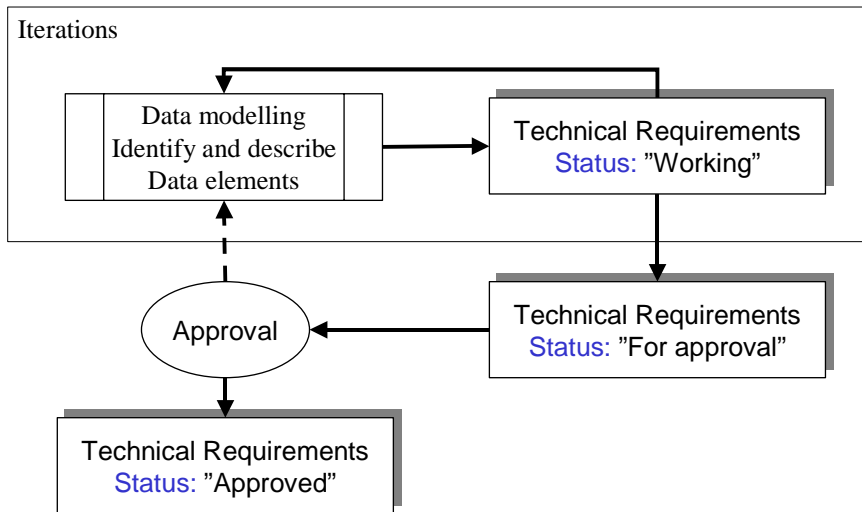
Iterations

Data modelling
Identify and describe
Data elements

Technical Requirements
Status: ”Working”

Technical Requirements
Status: ”For approval”

Approval

Technical Requirements
Status: ”Approved”